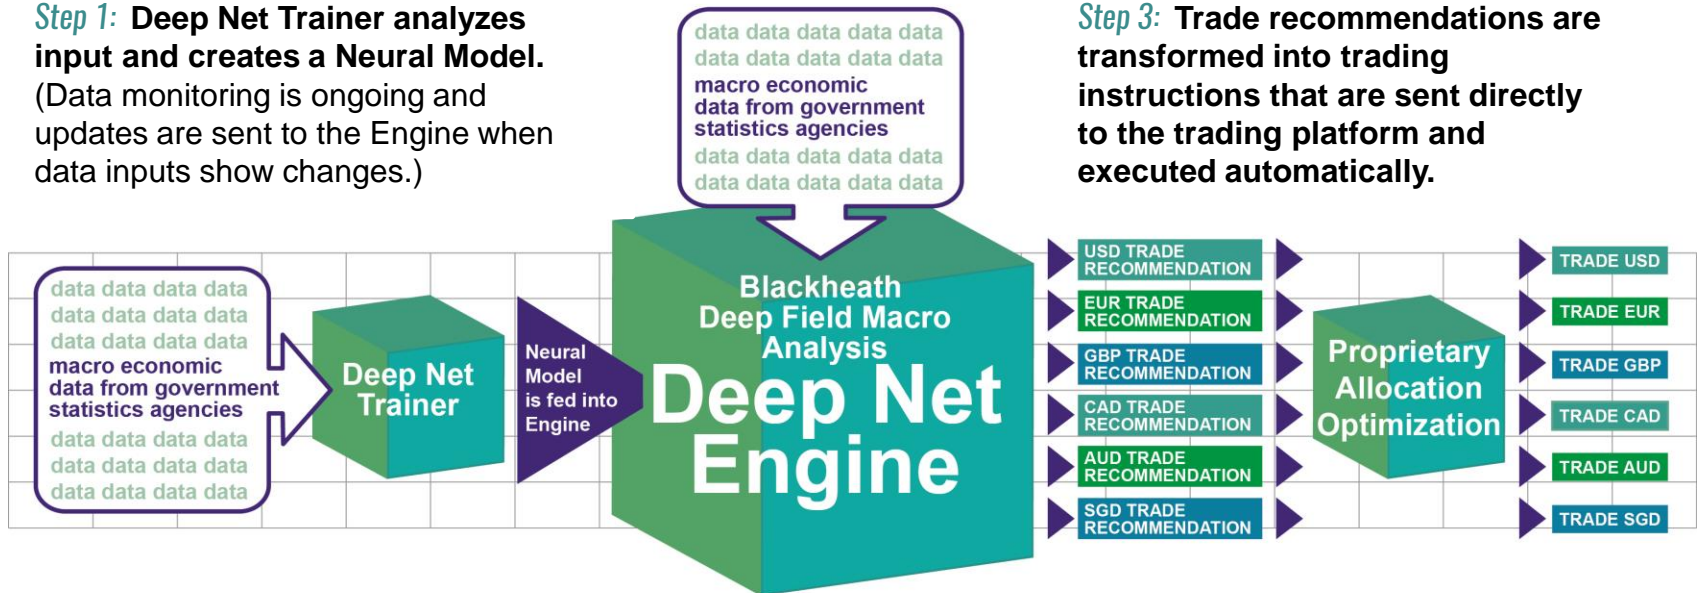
Step 1: Deep Net Trainer analyzes input and creates a Neural Model. (Data monitoring is ongoing and updates are sent to the Engine when data inputs show changes.)

data data data data data
data data data data data
macro economic data from government statistics agencies
data data data data data
data data data data data

Step 3: Trade recommendations are transformed into trading instructions that are sent directly to the trading platform and executed automatically.

data data data data
data data data data
data data data data
macro economic data from government statistics agencies
data data data data
data data data data
data data data data

Deep Net Trainer

Neural Model is fed into Engine

Blackheath Deep Field Macro Analysis

Deep Net Engine

USD TRADE RECOMMENDATION
EUR TRADE RECOMMENDATION
GBP TRADE RECOMMENDATION
CAD TRADE RECOMMENDATION
AUD TRADE RECOMMENDATION
SGD TRADE RECOMMENDATION

Proprietary Allocation Optimization

TRADE USD
TRADE EUR
TRADE GBP
TRADE CAD
TRADE AUD
TRADE SGD